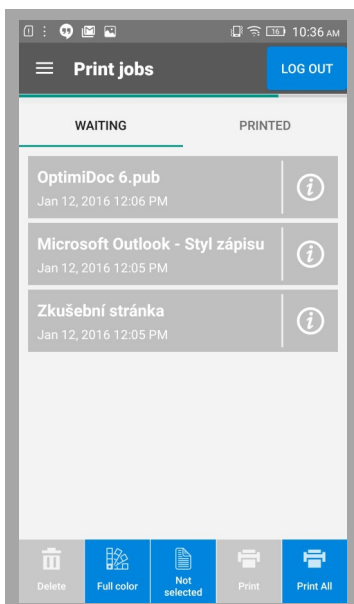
16 10:36 AM

Print jobs

LOG OUT

WAITING

PRINTED

OptimiDoc 6.pub
Jan 12, 2016 12:06 PM

Microsoft Outlook - Styl zápisu
Jan 12, 2016 12:05 PM

Zkušební stránka
Jan 12, 2016 12:05 PM

Delete

Full color

Not selected

Print

Print All